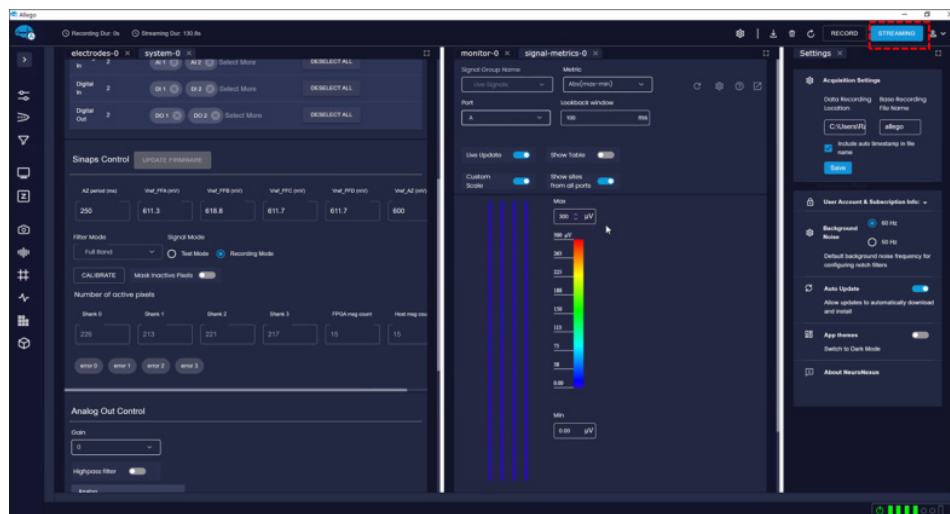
Allego

Recording Dur: 0s   Streaming Dur: 130.8s

RECORD   STREAMING

electrodes-0 ×   system-0 ×

AI 1   AI 2   Select More   DESELECT ALL

Digital In   2   DI 1   DI 2   Select More   DESELECT ALL

Digital Out   2   DO 1   DO 2   Select More   DESELECT ALL

Sinaps Control   UPDATE FIRMWARE

| AZ period (ms) | Vref_FFA (mV) | Vref_FFB (mV) | Vref_FFC (mV) | Vref_FFD (mV) | Vref_AZ (mV) |
|---|---|---|---|---|---|
| 250 | 611.3 | 618.6 | 611.7 | 611.7 | 600 |

Filter Mode   Signal Mode
Full Band   Test Mode   Recording Mode

CALIBRATE   Mask Inactive Pixels

Number of active pixels

| Shank 0 | Shank 1 | Shank 2 | Shank 3 | FPGA msg count | Host msg count |
|---|---|---|---|---|---|
| 226 | 213 | 221 | 217 | 15 | 15 |

error 0   error 1   error 2   error 3

Analog Out Control

Gain
0

Highpass filter

Analog

monitor-0 ×   signal-metrics-0 ×

Signal Group Name   Metric
Live Signals   Abs(max-min)

Port   Lookback window
A   100   ms

Live Update   Show Table

Custom Scale   Show sites from all ports

Max
300   µV

300 µV
261
221
186
150
113
75
38
0.00

Min
0.00   µV

Settings ×

Acquisition Settings

Data Recording Location   Base Recording File Name
C:\Users\Rj   allego

Include auto timestamp in file name

Save

User Account & Subscription Info:

Background Noise   60 Hz   50 Hz
Default background noise frequency for configuring notch filters

Auto Update
Allow updates to automatically download and install

App themes
Switch to Dark Mode

About NeuroNexus